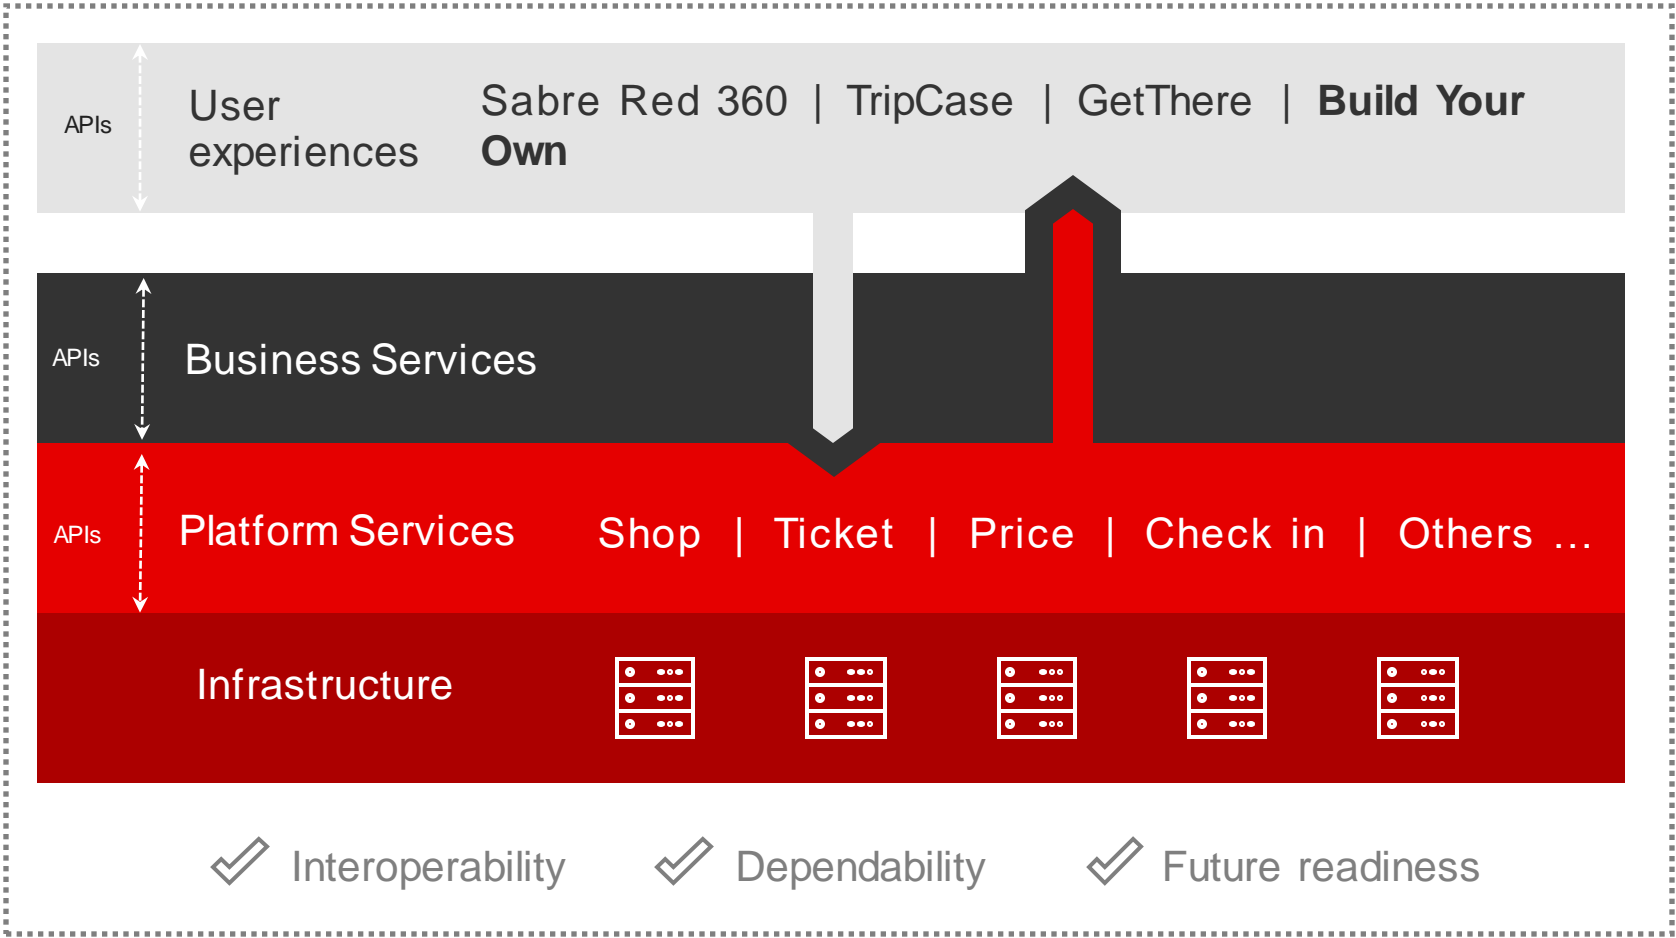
APIs

User experiences

Sabre Red 360 | TripCase | GetThere | **Build Your Own**

APIs

Business Services

APIs

Platform Services

Shop | Ticket | Price | Check in | Others ...

Infrastructure

Interoperability

Dependability

Future readiness